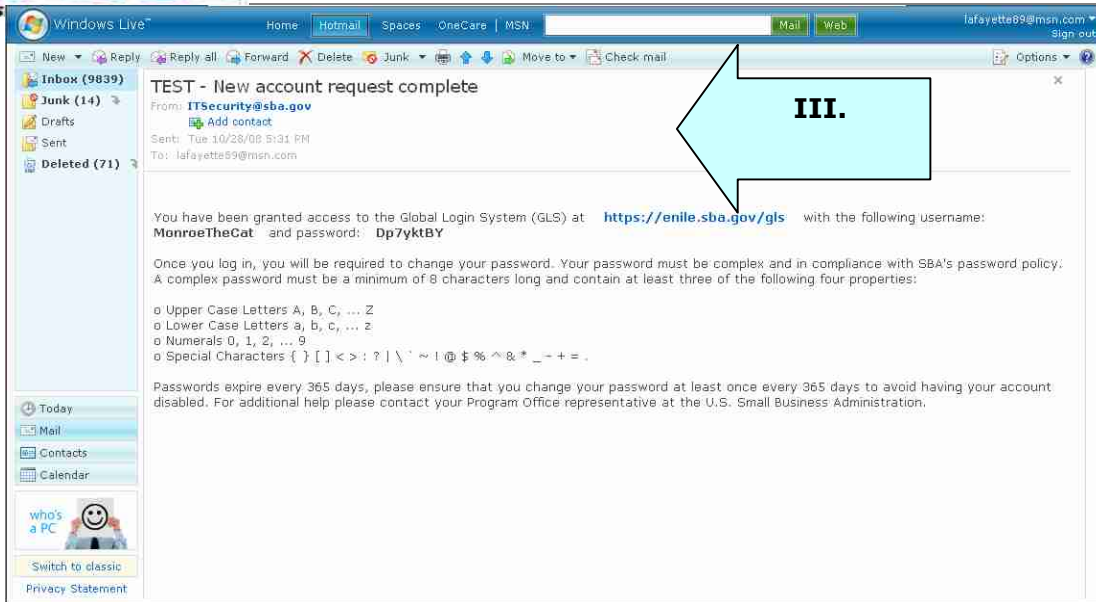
Windows Live™ Home Hotmail Spaces OneCare | MSN Mail Web lafayette89@msn.com Sign out

New Reply Reply all Forward Delete Junk Move to Check mail Options

Inbox (9839)
Junk (14)
Drafts
Sent
Deleted (71)

TEST - New account request complete
From: ITSecurity@sba.gov
Add contact
Sent: Tue 10/28/08 5:31 PM
To: lafayette89@msn.com

III.

You have been granted access to the Global Login System (GLS) at https://enile.sba.gov/gls with the following username: MonroeTheCat and password: Dp7yktBY

Once you log in, you will be required to change your password. Your password must be complex and in compliance with SBA's password policy. A complex password must be a minimum of 8 characters long and contain at least three of the following four properties:

o Upper Case Letters A, B, C, ... Z
o Lower Case Letters a, b, c, ... z
o Numerals 0, 1, 2, ... 9
o Special Characters { } [ ] < > : ? | \ ` ~ ! @ $ % ^ & * _ - + = .

Passwords expire every 365 days, please ensure that you change your password at least once every 365 days to avoid having your account disabled. For additional help please contact your Program Office representative at the U.S. Small Business Administration.

Today
Mail
Contacts
Calendar

who's a PC

Switch to classic
Privacy Statement